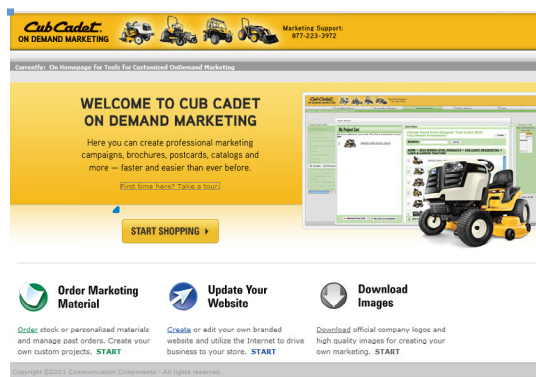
Cub Cadet
ON DEMAND MARKETING

Marketing Support:
877-223-3972

Currently: On Homepage for Tools for Customized OnDemand Marketing

WELCOME TO CUB CADET ON DEMAND MARKETING

Here you can create professional marketing campaigns, brochures, postcards, catalogs and more — faster and easier than ever before.

First time here? Take a tour.

START SHOPPING ▸

Order Marketing Material

Order stock or personalized materials and manage past orders. Create your own custom projects. START

Update Your Website

Create or edit your own branded website and utilize the Internet to drive business to your store. START

Download Images

Download official company logos and high quality images for creating your own marketing. START

Copyright ©2011 Communication Components - All rights reserved.